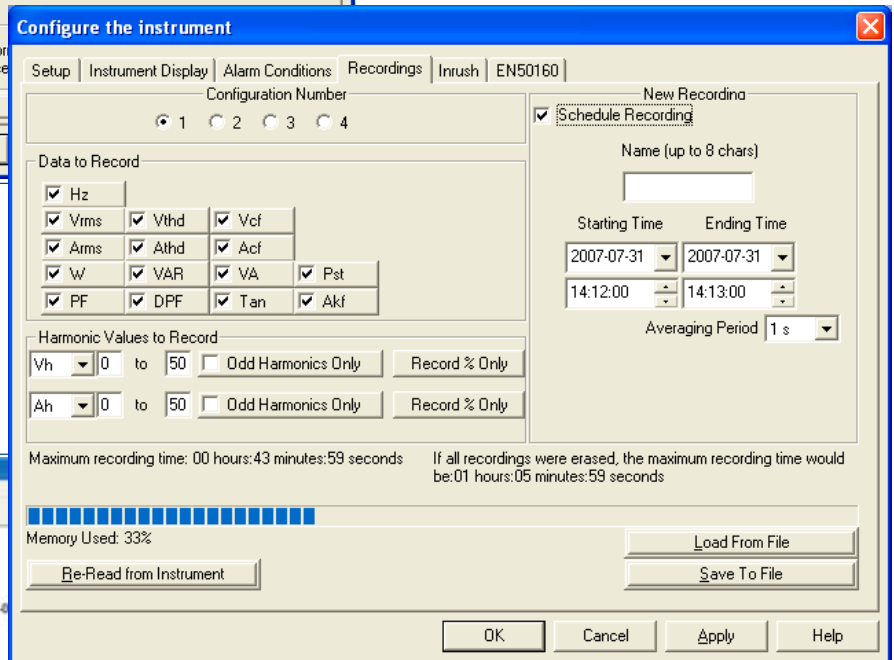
Configure the instrument

Setup | Instrument Display | Alarm Conditions | Recordings | Inrush | EN50160

Configuration Number
1 2 3 4

Data to Record
Hz
Vrms Vthd Vcf
Arms Athd Acf
W VAR VA Pst
PF DPF Tan Akf

Harmonic Values to Record
Vh 0 to 50 Odd Harmonics Only Record % Only
Ah 0 to 50 Odd Harmonics Only Record % Only

New Recording
Schedule Recording
Name (up to 8 chars)
Starting Time Ending Time
2007-07-31 2007-07-31
14:12:00 14:13:00
Averaging Period 1 s

Maximum recording time: 00 hours:43 minutes:59 seconds

If all recordings were erased, the maximum recording time would be:01 hours:05 minutes:59 seconds

Memory Used: 33%

Re-Read from Instrument

Load From File
Save To File

OK Cancel Apply Help